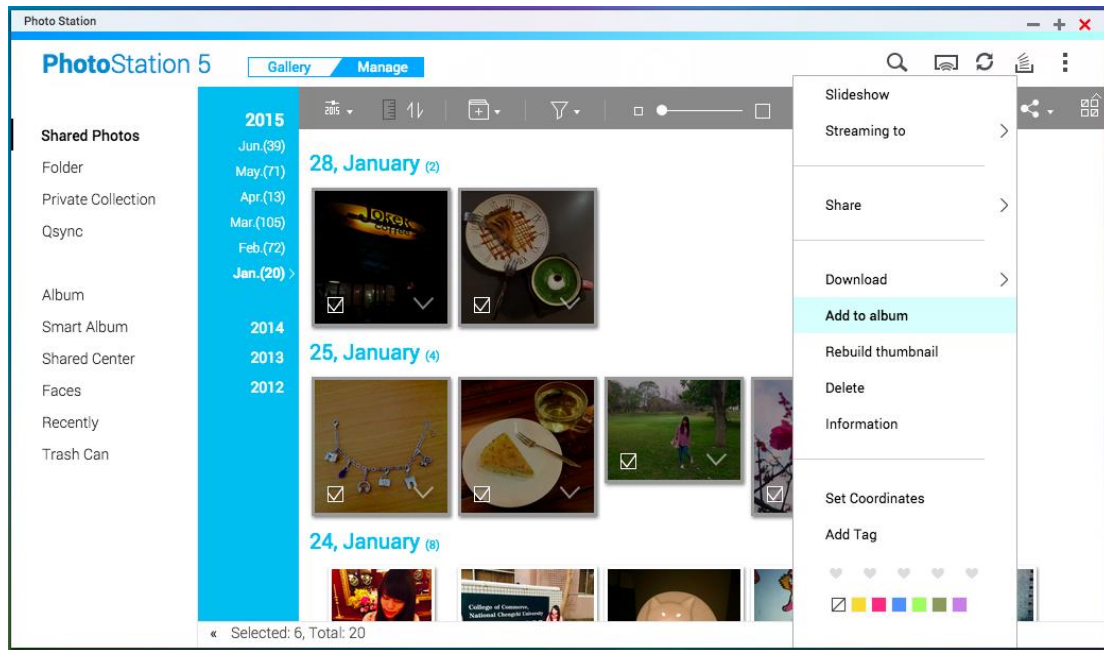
Photo Station

PhotoStation 5

Gallery

Manage

Shared Photos

Folder

Private Collection

Qsync

Album

Smart Album

Shared Center

Faces

Recently

Trash Can

2015

Jun.(39)

May.(71)

Apr.(13)

Mar.(105)

Feb.(72)

Jan.(20)

2014

2013

2012

28, January (2)

25, January (4)

24, January (8)

« Selected: 6, Total: 20

Slideshow

Streaming to

Share

Download

Add to album

Rebuild thumbnail

Delete

Information

Set Coordinates

Add Tag